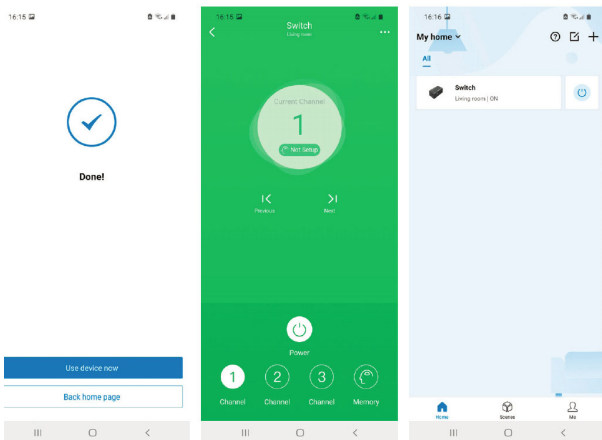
16:15

Done!

Use device now

Back home page

16:15

Switch
Living room

Current Channel
1
Not Setup

Previous

Next

Power

1
Channel

2
Channel

3
Channel

Memory

16:16

My home

All

Switch
Living room | ON

Home

Scenes

Me